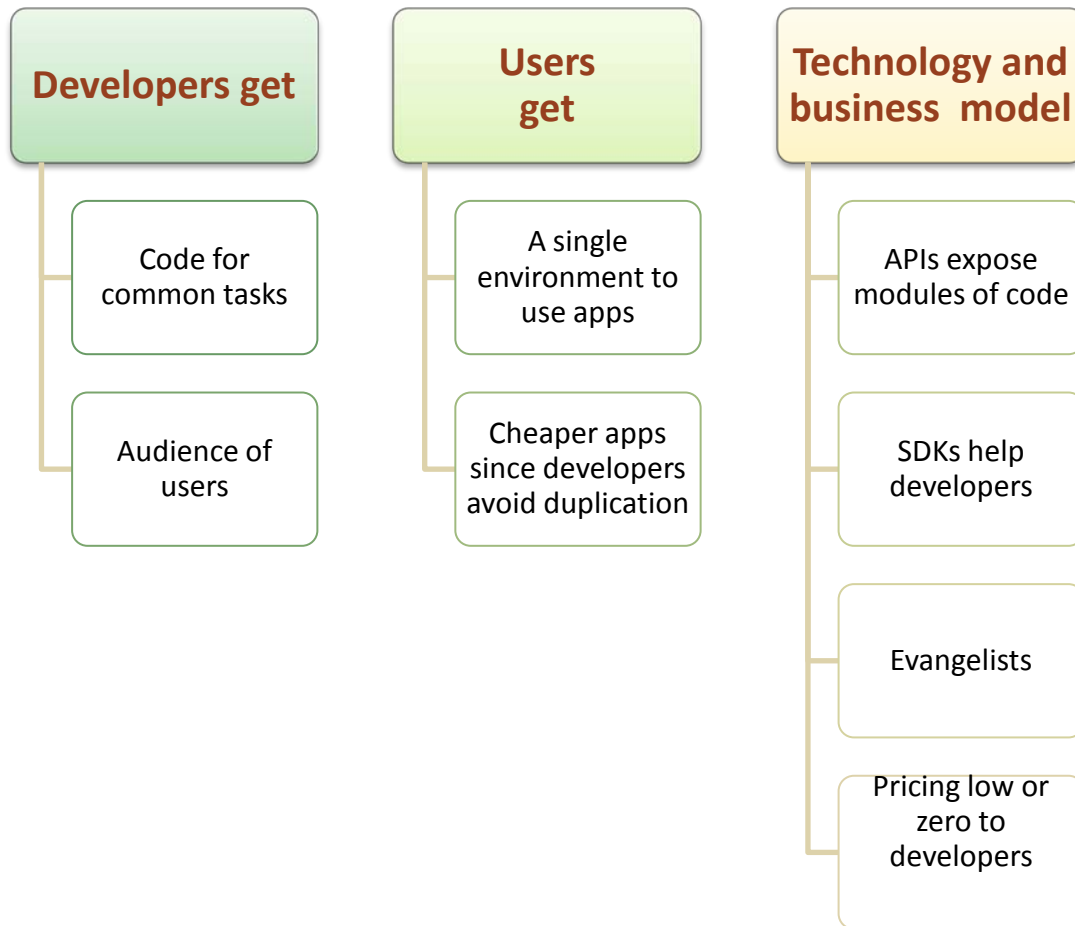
Developers get

Code for common tasks

Audience of users

Users get

A single environment to use apps

Cheaper apps since developers avoid duplication

Technology and business model

APIs expose modules of code

SDKs help developers

Evangelists

Pricing low or zero to developers